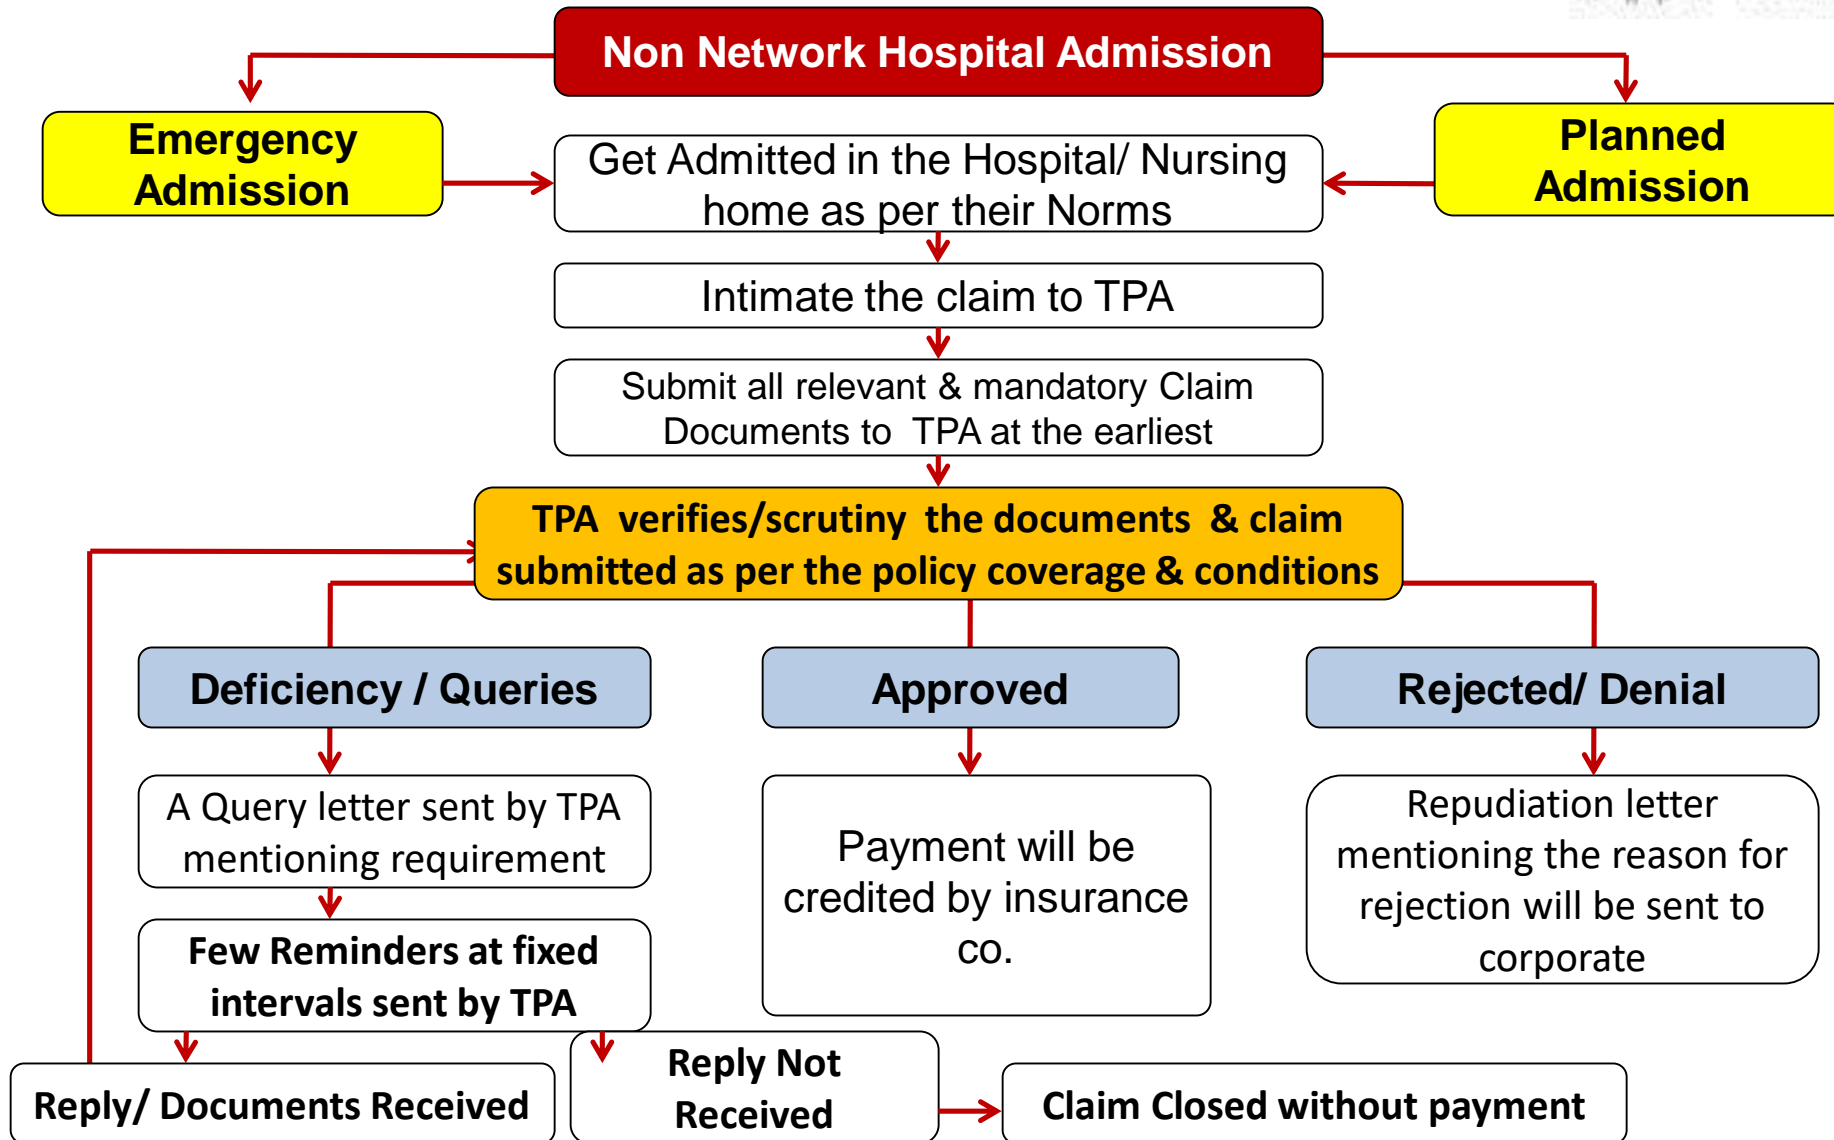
Non Network Hospital Admission

Emergency Admission

Get Admitted in the Hospital/ Nursing home as per their Norms

Planned Admission

Intimate the claim to TPA

Submit all relevant & mandatory Claim Documents to TPA at the earliest

TPA verifies/scrutiny the documents & claim submitted as per the policy coverage & conditions

Deficiency / Queries

Approved

Rejected/ Denial

A Query letter sent by TPA mentioning requirement

Payment will be credited by insurance co.

Repudiation letter mentioning the reason for rejection will be sent to corporate

Few Reminders at fixed intervals sent by TPA

Reply/ Documents Received

Reply Not Received

Claim Closed without payment